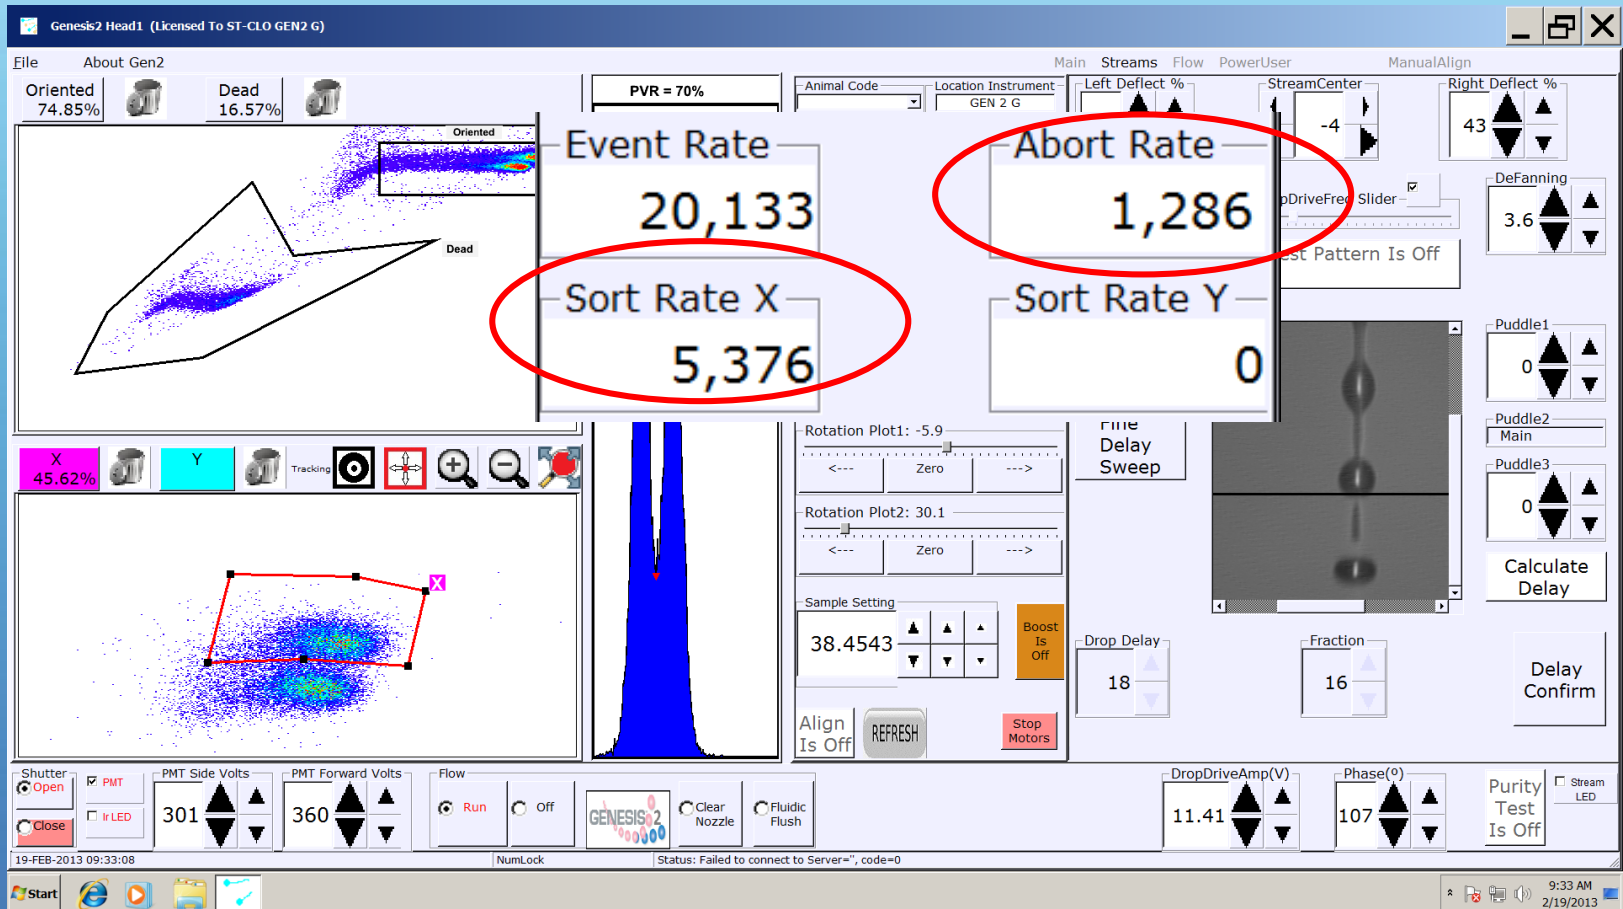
Genesis2 Head1 (Licensed To ST-CLO GEN2 G)

File About Gen2

Main Streams Flow PowerUser ManualAlign

Oriented 74.85%
Dead 16.57%

PVR = 70%

Animal Code
Location Instrument
GEN 2 G

Left Deflect %
StreamCenter
-4
Right Deflect %
43

Oriented
Dead

Event Rate
20,133

Abort Rate
1,286

Sort Rate X
5,376

Sort Rate Y
0

pDriveFre Slider
st Pattern Is Off

DeFanning
3.6

Puddle1
0
Puddle2
Main
Puddle3
0

Calculate Delay

X 45.62%
Y
Tracking

X

Rotation Plot1: -5.9
<--- Zero --->
Rotation Plot2: 30.1
<--- Zero --->

Fine Delay Sweep

Sample Setting
38.4543
Boost Is Off

Drop Delay
18
Fraction
16

Delay Confirm

Align Is Off
REFRESH
Stop Motors

Shutter
Open
Close
PMT
Ir LED
PMT Side Volts
301
PMT Forward Volts
360
Flow
Run
Off
GENESIS 2
Clear Nozzle
Fluidic Flush
DropDriveAmp(V)
11.41
Phase(0)
107
Purity Test Is Off
Stream LED

19-FEB-2013 09:33:08
NumLock
Status: Failed to connect to Server=", code=0

Start
9:33 AM
2/19/2013